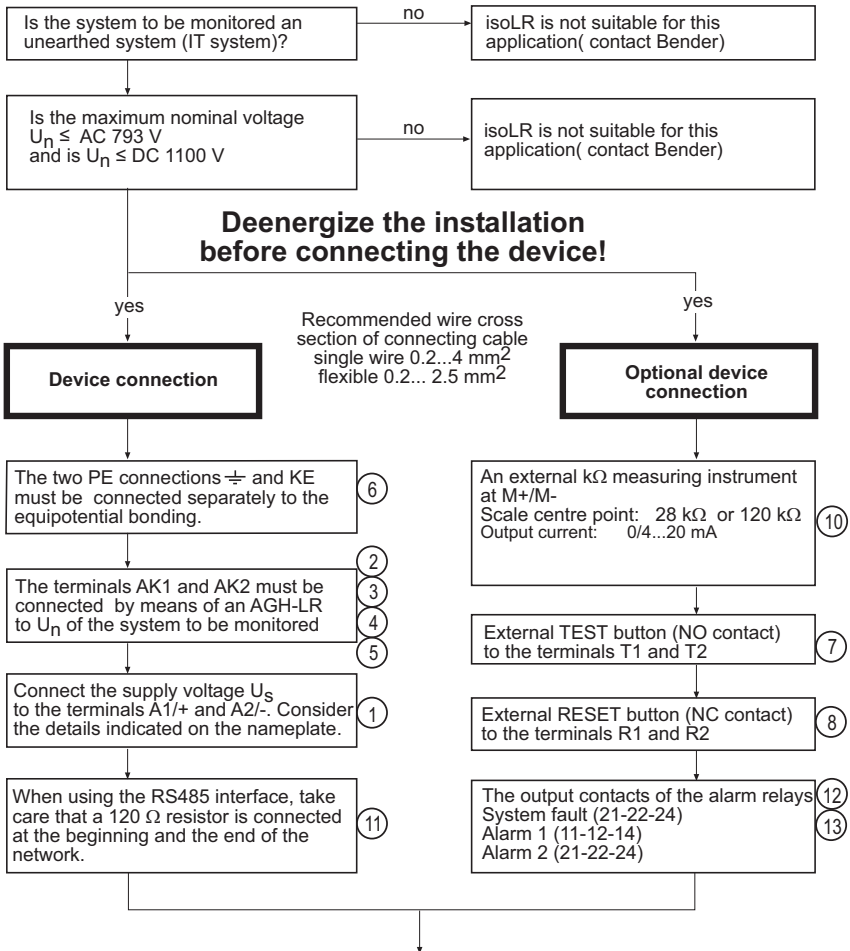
Is the system to be monitored an unearthed system (IT system)?

no

isoLR is not suitable for this application( contact Bender)

Is the maximum nominal voltage $U_n \leq$ AC 793 V and is $U_n \leq$ DC 1100 V

no

isoLR is not suitable for this application( contact Bender)

**Deenergize the installation before connecting the device!**

yes

yes

Recommended wire cross section of connecting cable single wire 0.2...4 mm$^2$ flexible 0.2... 2.5 mm$^2$

**Device connection**

**Optional device connection**

The two PE connections ⏚ and KE must be connected separately to the equipotential bonding.

6

2

The terminals AK1 and AK2 must be connected by means of an AGH-LR to $U_n$ of the system to be monitored

3

4

5

Connect the supply voltage $U_s$ to the terminals A1/+ and A2/-. Consider the details indicated on the nameplate.

1

When using the RS485 interface, take care that a 120 Ω resistor is connected at the beginning and the end of the network.

11

An external kΩ measuring instrument at M+/M-
Scale centre point: 28 kΩ or 120 kΩ
Output current: 0/4...20 mA

10

External TEST button (NO contact) to the terminals T1 and T2

7

External RESET button (NC contact) to the terminals R1 and R2

8

The output contacts of the alarm relays
System fault (21-22-24)
Alarm 1 (11-12-14)
Alarm 2 (21-22-24)

12

13